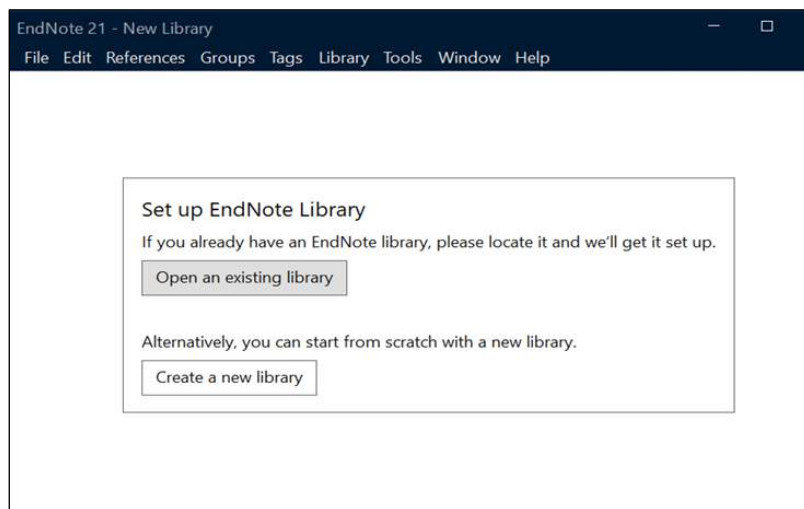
EndNote 21 - New Library

File Edit References Groups Tags Library Tools Window Help

Set up EndNote Library

If you already have an EndNote library, please locate it and we'll get it set up.

Open an existing library

Alternatively, you can start from scratch with a new library.

Create a new library